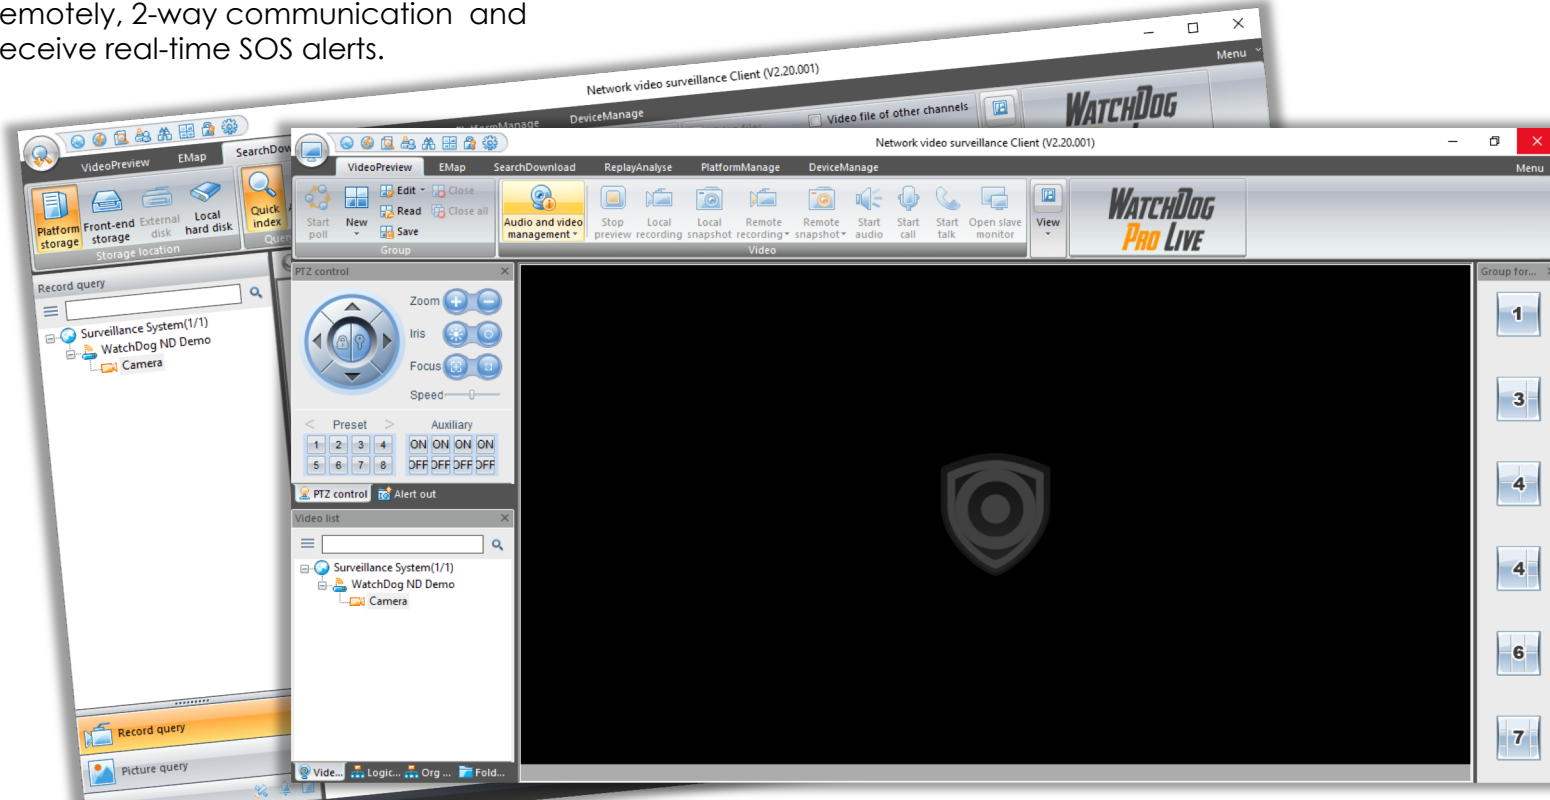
emotely, 2-way communication and eceive real-time SOS alerts.

Network video surveillance Client (V2.20.001)

Menu

DeviceManage

Video file of other channels

WATCHDOG

VideoPreview EMap SearchDow

Platform storage Front-end storage External disk Local hard disk

Storage location

Quick index

Record query

Surveillance System(1/1)
WatchDog ND Demo
Camera

Record query

Picture query

Network video surveillance Client (V2.20.001)

VideoPreview EMap SearchDownload ReplayAnalyse PlatformManage DeviceManage

Menu

Start poll New Edit Read Save Close Close all

Group

Audio and video management Stop preview Local recording Local snapshot Remote recording Remote snapshot Start audio Start call Start talk Open slave monitor

Video

View

WATCHDOG PRO LIVE

PTZ control

Zoom
Iris
Focus
Speed

Preset Auxiliary

| 1 | 2 | 3 | 4 | ON | ON | ON | ON |
|---|---|---|---|---|---|---|---|
| 5 | 6 | 7 | 8 | OFF | OFF | OFF | OFF |

PTZ control Alert out

Video list

Surveillance System(1/1)
WatchDog ND Demo
Camera

Vide... Logic... Org ... Fold...

Group for...

1
3
4
4
6
7